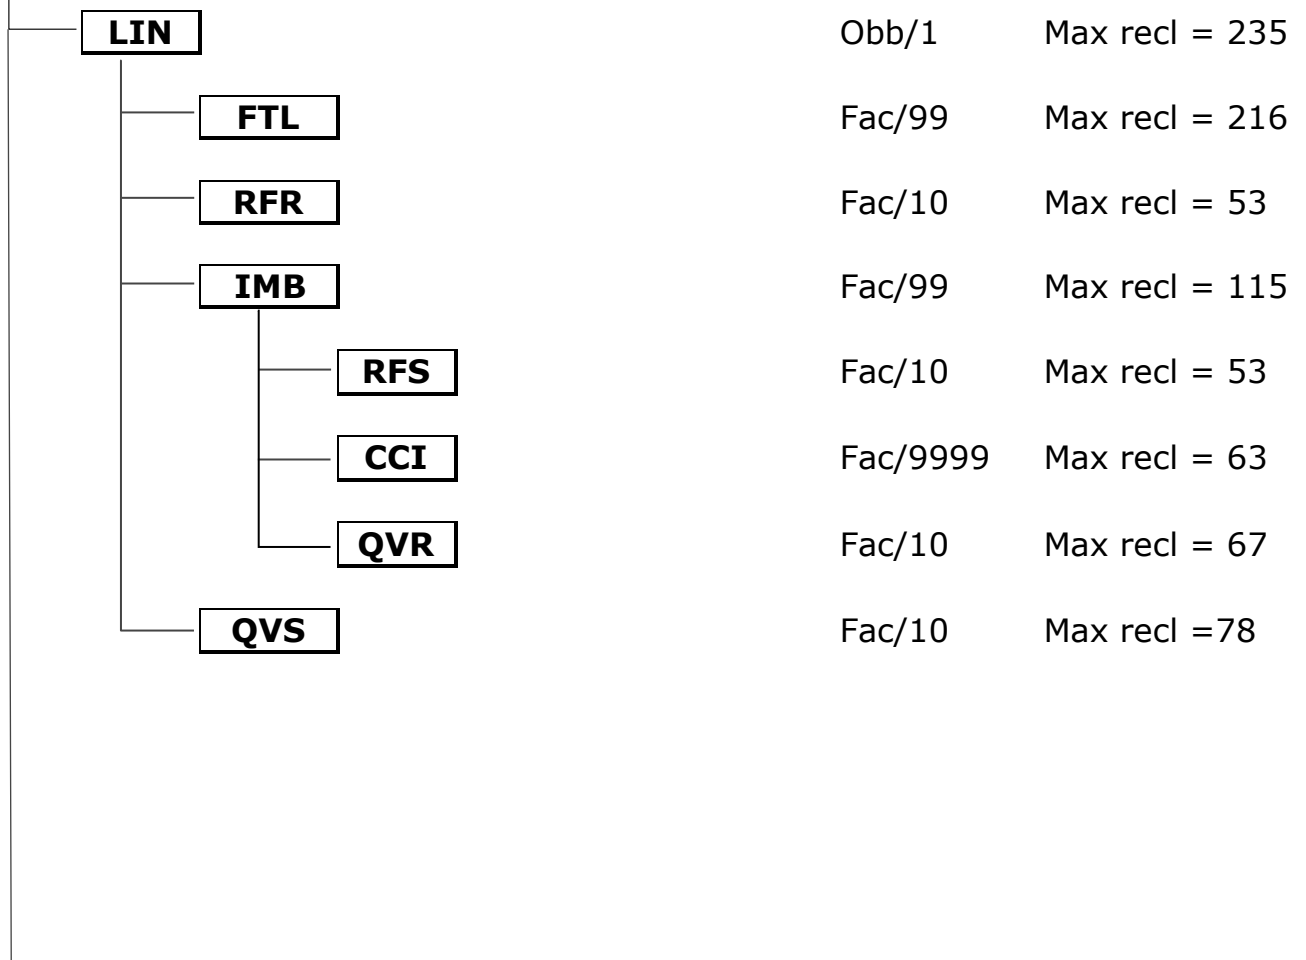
LIN Obb/1 Max recl = 235

FTL Fac/99 Max recl = 216

RFR Fac/10 Max recl = 53

IMB Fac/99 Max recl = 115

RFS Fac/10 Max recl = 53

CCI Fac/9999 Max recl = 63

QVR Fac/10 Max recl = 67

QVS Fac/10 Max recl =78